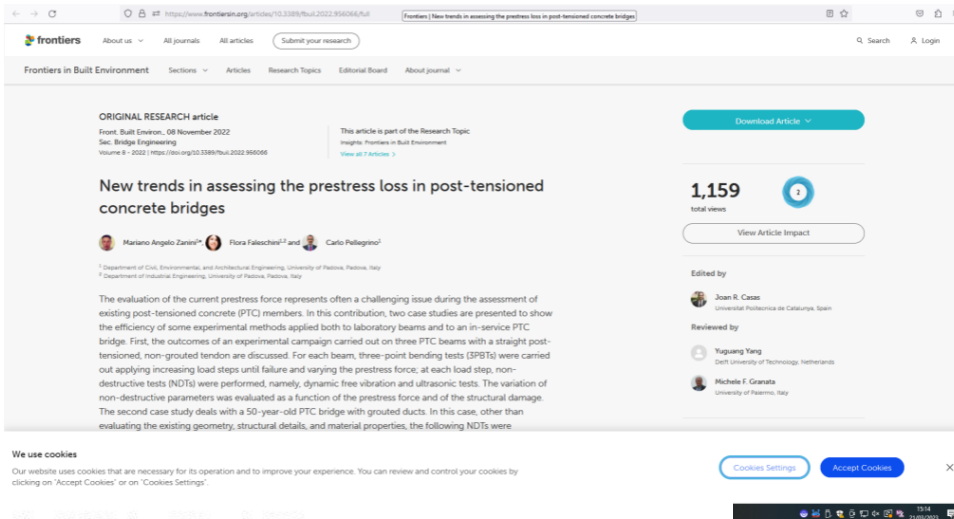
https://www.frontiersin.org/articles/10.3389/fbuil.2022.956066/full

Frontiers | New trends in assessing the prestress loss in post-tensioned concrete bridges

frontiers About us All journals All articles Submit your research Search Login

Frontiers in Built Environment Sections Articles Research Topics Editorial Board About journal

ORIGINAL RESEARCH article

Front. Built Environ., 08 November 2022
Sec. Bridge Engineering
Volume 8 - 2022 | https://doi.org/10.3389/fbuil.2022.956066

This article is part of the Research Topic
Insights: Frontiers in Built Environment
View all 7 Articles

New trends in assessing the prestress loss in post-tensioned concrete bridges

Mariano Angelo Zanini$^{1*}$ Flora Faleschini$^{1,2}$ and Carlo Pellegrino$^{1}$

$^{1}$ Department of Civil, Environmental, and Architectural Engineering, University of Padova, Padova, Italy
$^{2}$ Department of Industrial Engineering, University of Padova, Padova, Italy

The evaluation of the current prestress force represents often a challenging issue during the assessment of existing post-tensioned concrete (PTC) members. In this contribution, two case studies are presented to show the efficiency of some experimental methods applied both to laboratory beams and to an in-service PTC bridge. First, the outcomes of an experimental campaign carried out on three PTC beams with a straight post-tensioned, non-grouted tendon are discussed. For each beam, three-point bending tests (3PBTs) were carried out applying increasing load steps until failure and varying the prestress force; at each load step, non-destructive tests (NDTs) were performed, namely, dynamic free vibration and ultrasonic tests. The variation of non-destructive parameters was evaluated as a function of the prestress force and of the structural damage. The second case study deals with a 50-year-old PTC bridge with grouted ducts. In this case, other than evaluating the existing geometry, structural details, and material properties, the following NDTs were

Download Article

1,159
total views

2

View Article Impact

Edited by

Joan R. Casas
Universitat Politècnica de Catalunya, Spain

Reviewed by

Yuguang Yang
Delft University of Technology, Netherlands

Michele F. Granata
University of Palermo, Italy

We use cookies

Our website uses cookies that are necessary for its operation and to improve your experience. You can review and control your cookies by clicking on "Accept Cookies" or on "Cookies Settings".

Cookies Settings Accept Cookies

15:14
21/03/2023